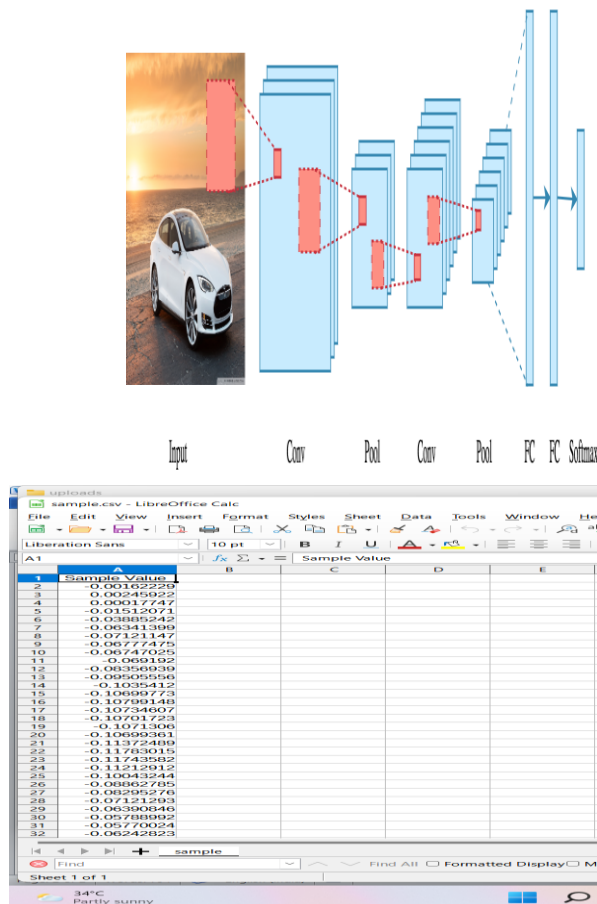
Input Conv Pool Conv Pool FC FC Softmax

uploads
sample.csv - LibreOffice Calc
File Edit View Insert Format Styles Sheet Data Tools Window He
Liberation Sans 10 pt
A1 $f_x$ $\Sigma$ = Sample Value

|  | A | B | C | D | E |
|---|---|---|---|---|---|
| 1 | Sample Value | | | | |
| 2 | -0.00162229 | | | | |
| 3 | 0.00245922 | | | | |
| 4 | 0.00017747 | | | | |
| 5 | -0.01512071 | | | | |
| 6 | -0.03885242 | | | | |
| 7 | -0.06341399 | | | | |
| 8 | -0.07121147 | | | | |
| 9 | -0.06777475 | | | | |
| 10 | -0.06747025 | | | | |
| 11 | -0.069192 | | | | |
| 12 | -0.08356939 | | | | |
| 13 | -0.09505556 | | | | |
| 14 | -0.1035412 | | | | |
| 15 | -0.10699773 | | | | |
| 16 | -0.10799148 | | | | |
| 17 | -0.10734807 | | | | |
| 18 | -0.10701723 | | | | |
| 19 | -0.1071306 | | | | |
| 20 | -0.10699361 | | | | |
| 21 | -0.11372489 | | | | |
| 22 | -0.11783015 | | | | |
| 23 | -0.11743582 | | | | |
| 24 | -0.11212912 | | | | |
| 25 | -0.10043244 | | | | |
| 26 | -0.08862785 | | | | |
| 27 | -0.08295276 | | | | |
| 28 | -0.07121293 | | | | |
| 29 | -0.06390846 | | | | |
| 30 | -0.05788992 | | | | |
| 31 | -0.05770024 | | | | |
| 32 | -0.06242823 | | | | |

sample
Find Find All Formatted Display M
Sheet 1 of 1
34°C
Partly sunny